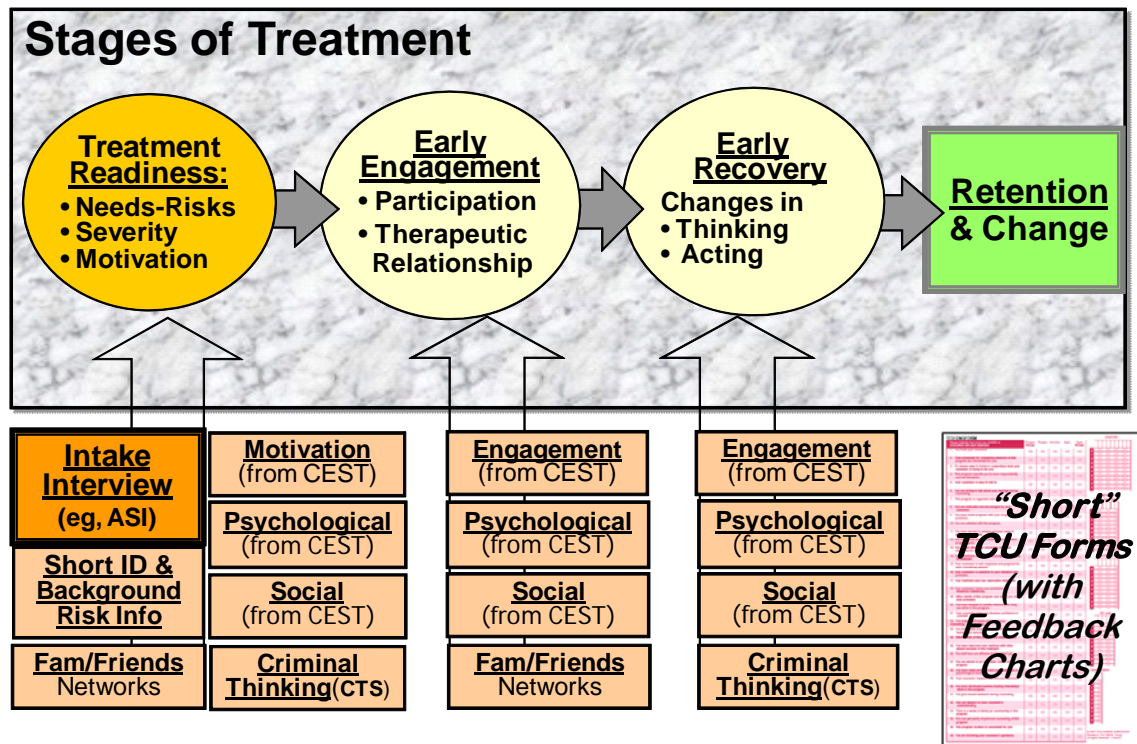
Stages of Treatment

Treatment Readiness:
• Needs-Risks
• Severity
• Motivation

Early Engagement
• Participation
• Therapeutic Relationship

Early Recovery
Changes in
• Thinking
• Acting

Retention & Change

Intake Interview (eg, ASI)

Short ID & Background Risk Info

Fam/Friends Networks

Motivation (from CEST)

Psychological (from CEST)

Social (from CEST)

Criminal Thinking(CTS)

Engagement (from CEST)

Psychological (from CEST)

Social (from CEST)

Fam/Friends Networks

Engagement (from CEST)

Psychological (from CEST)

Social (from CEST)

Criminal Thinking(CTS)

"Short" TCU Forms (with Feedback Charts)